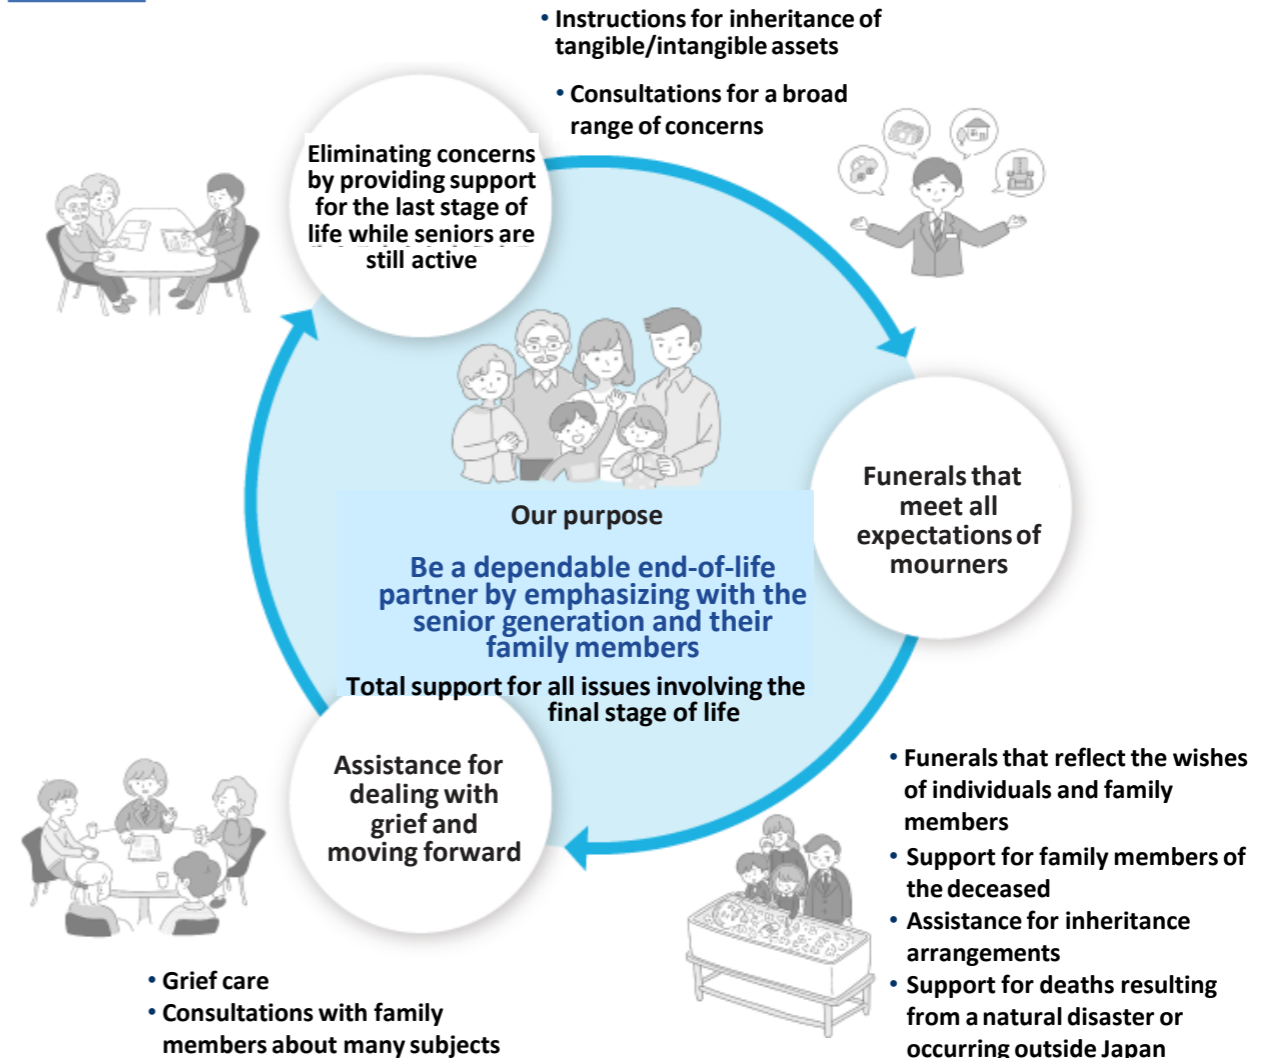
• Instructions for inheritance of tangible/intangible assets

• Consultations for a broad range of concerns

Eliminating concerns by providing support for the last stage of life while seniors are still active

Funerals that meet all expectations of mourners

Our purpose

Be a dependable end-of-life partner by emphasizing with the senior generation and their family members

Total support for all issues involving the final stage of life

Assistance for dealing with grief and moving forward

• Funerals that reflect the wishes of individuals and family members

• Support for family members of the deceased

• Assistance for inheritance arrangements

• Support for deaths resulting from a natural disaster or occurring outside Japan

• Grief care

• Consultations with family members about many subjects